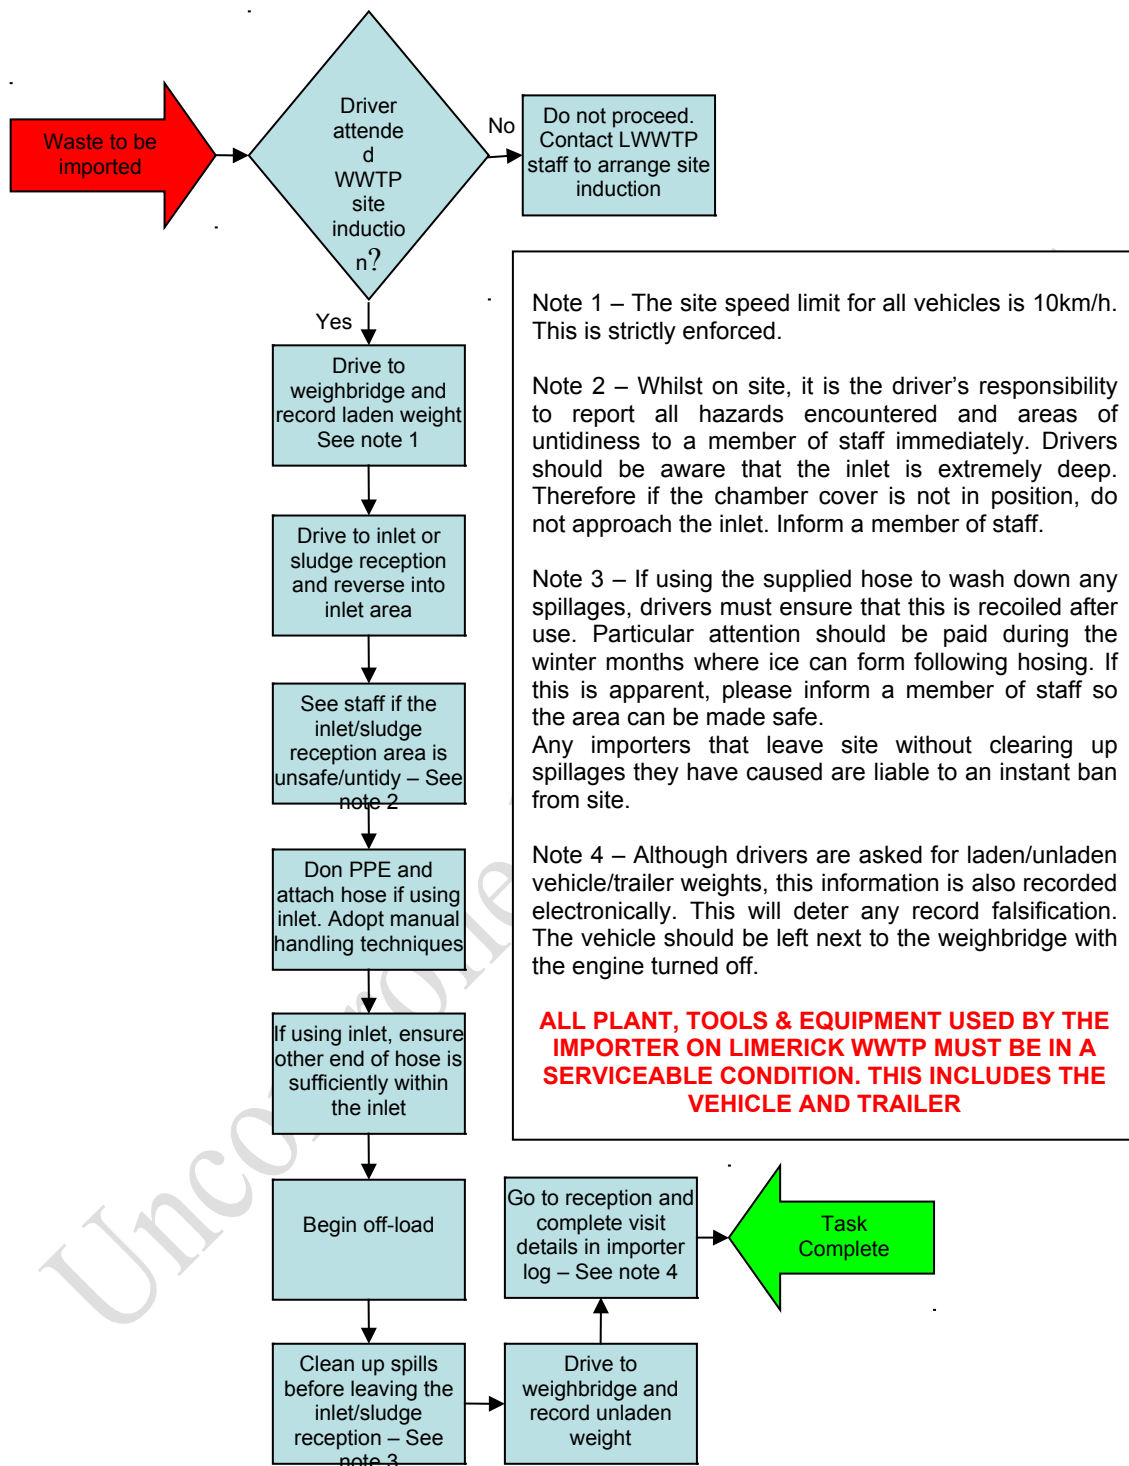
Waste to be imported

Driver attende d WWTP site inductio n?

No

Do not proceed. Contact LWWTP staff to arrange site induction

Yes

Drive to weighbridge and record laden weight See note 1

Drive to inlet or sludge reception and reverse into inlet area

See staff if the inlet/sludge reception area is unsafe/untidy – See note 2

Don PPE and attach hose if using inlet. Adopt manual handling techniques

If using inlet, ensure other end of hose is sufficiently within the inlet

Begin off-load

Clean up spills before leaving the inlet/sludge reception – See note 3

Drive to weighbridge and record unladen weight

Go to reception and complete visit details in importer log – See note 4

Task Complete

Note 1 – The site speed limit for all vehicles is 10km/h. This is strictly enforced.

Note 2 – Whilst on site, it is the driver's responsibility to report all hazards encountered and areas of untidiness to a member of staff immediately. Drivers should be aware that the inlet is extremely deep. Therefore if the chamber cover is not in position, do not approach the inlet. Inform a member of staff.

Note 3 – If using the supplied hose to wash down any spillages, drivers must ensure that this is recoiled after use. Particular attention should be paid during the winter months where ice can form following hosing. If this is apparent, please inform a member of staff so the area can be made safe.
Any importers that leave site without clearing up spillages they have caused are liable to an instant ban from site.

Note 4 – Although drivers are asked for laden/unladen vehicle/trailer weights, this information is also recorded electronically. This will deter any record falsification. The vehicle should be left next to the weighbridge with the engine turned off.

ALL PLANT, TOOLS & EQUIPMENT USED BY THE IMPORTER ON LIMERICK WWTP MUST BE IN A SERVICEABLE CONDITION. THIS INCLUDES THE VEHICLE AND TRAILER

Uncontrolled